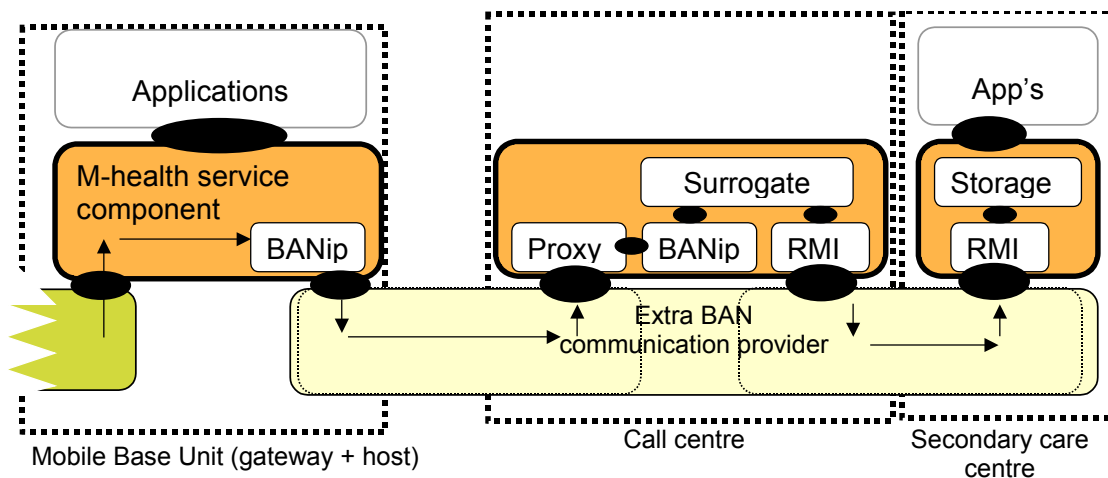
Applications

M-health service component

BANip

Surrogate

Proxy

BANip

RMI

App's

Storage

RMI

Extra BAN communication provider

Mobile Base Unit (gateway + host)

Call centre

Secondary care centre